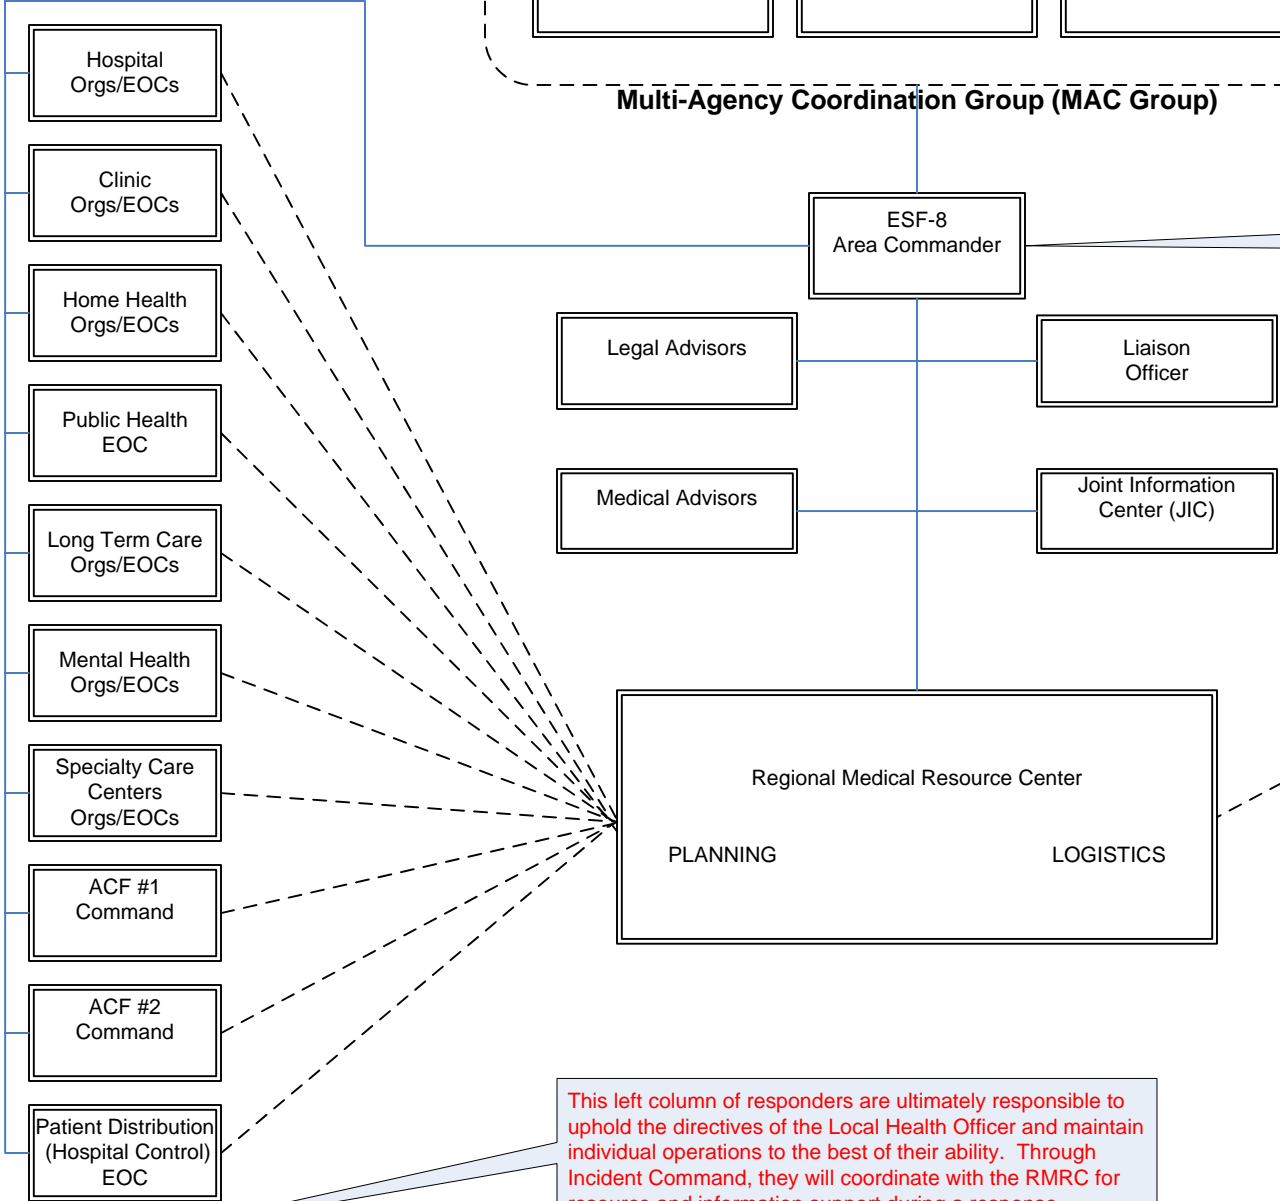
Hospital Orgs/EOCs

Clinic Orgs/EOCs

Home Health Orgs/EOCs

Public Health EOC

Long Term Care Orgs/EOCs

Mental Health Orgs/EOCs

Specialty Care Centers Orgs/EOCs

ACF #1 Command

ACF #2 Command

Patient Distribution (Hospital Control) EOC

Multi-Agency Coordination Group (MAC Group)

ESF-8 Area Commander

Legal Advisors

Liaison Officer

Medical Advisors

Joint Information Center (JIC)

Regional Medical Resource Center

PLANNING

LOGISTICS

This left column of responders are ultimately responsible to uphold the directives of the Local Health Officer and maintain individual operations to the best of their ability. Through Incident Command, they will coordinate with the RMRC for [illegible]